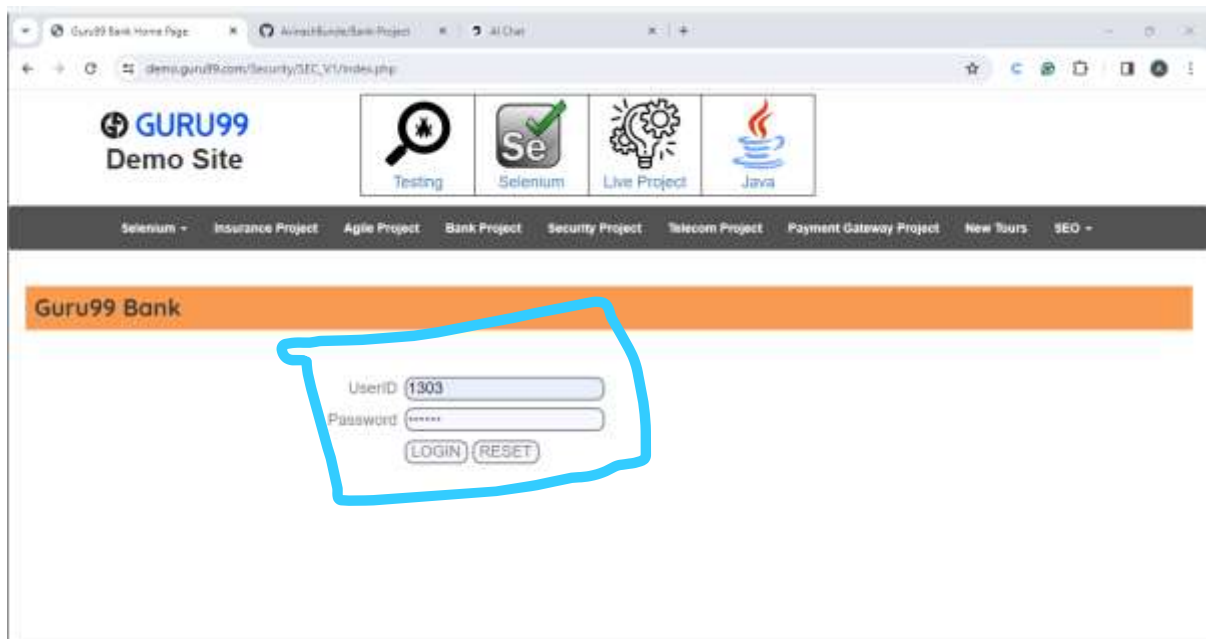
Guru99 Bank Home Page × AvinashBunde/Bank-Project × AI Chat × +

demo.guru99.com/Security/SEC_V1/index.php

GURU99
Demo Site

Testing
Se
Selenium
Live Project
Java

Selenium ▾ Insurance Project Agile Project Bank Project Security Project Telecom Project Payment Gateway Project New Tours SEO ▾

Guru99 Bank

UserID 1303
Password •••••••
LOGIN RESET